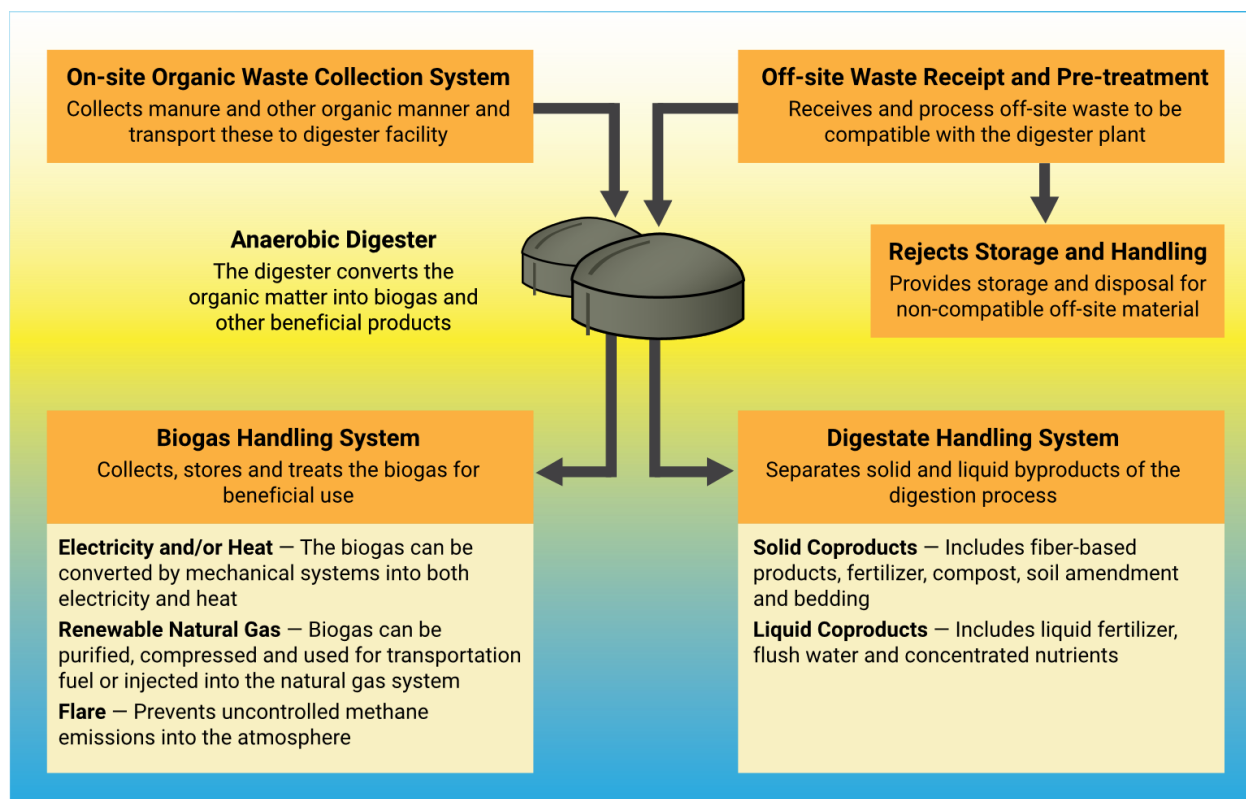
**On-site Organic Waste Collection System**
Collects manure and other organic manner and transport these to digester facility

**Off-site Waste Receipt and Pre-treatment**
Receives and process off-site waste to be compatible with the digester plant

**Anaerobic Digester**
The digester converts the organic matter into biogas and other beneficial products

**Rejects Storage and Handling**
Provides storage and disposal for non-compatible off-site material

**Biogas Handling System**
Collects, stores and treats the biogas for beneficial use

**Electricity and/or Heat** — The biogas can be converted by mechanical systems into both electricity and heat

**Renewable Natural Gas** — Biogas can be purified, compressed and used for transportation fuel or injected into the natural gas system

**Flare** — Prevents uncontrolled methane emissions into the atmosphere

**Digestate Handling System**
Separates solid and liquid byproducts of the digestion process

**Solid Coproducts** — Includes fiber-based products, fertilizer, compost, soil amendment and bedding

**Liquid Coproducts** — Includes liquid fertilizer, flush water and concentrated nutrients